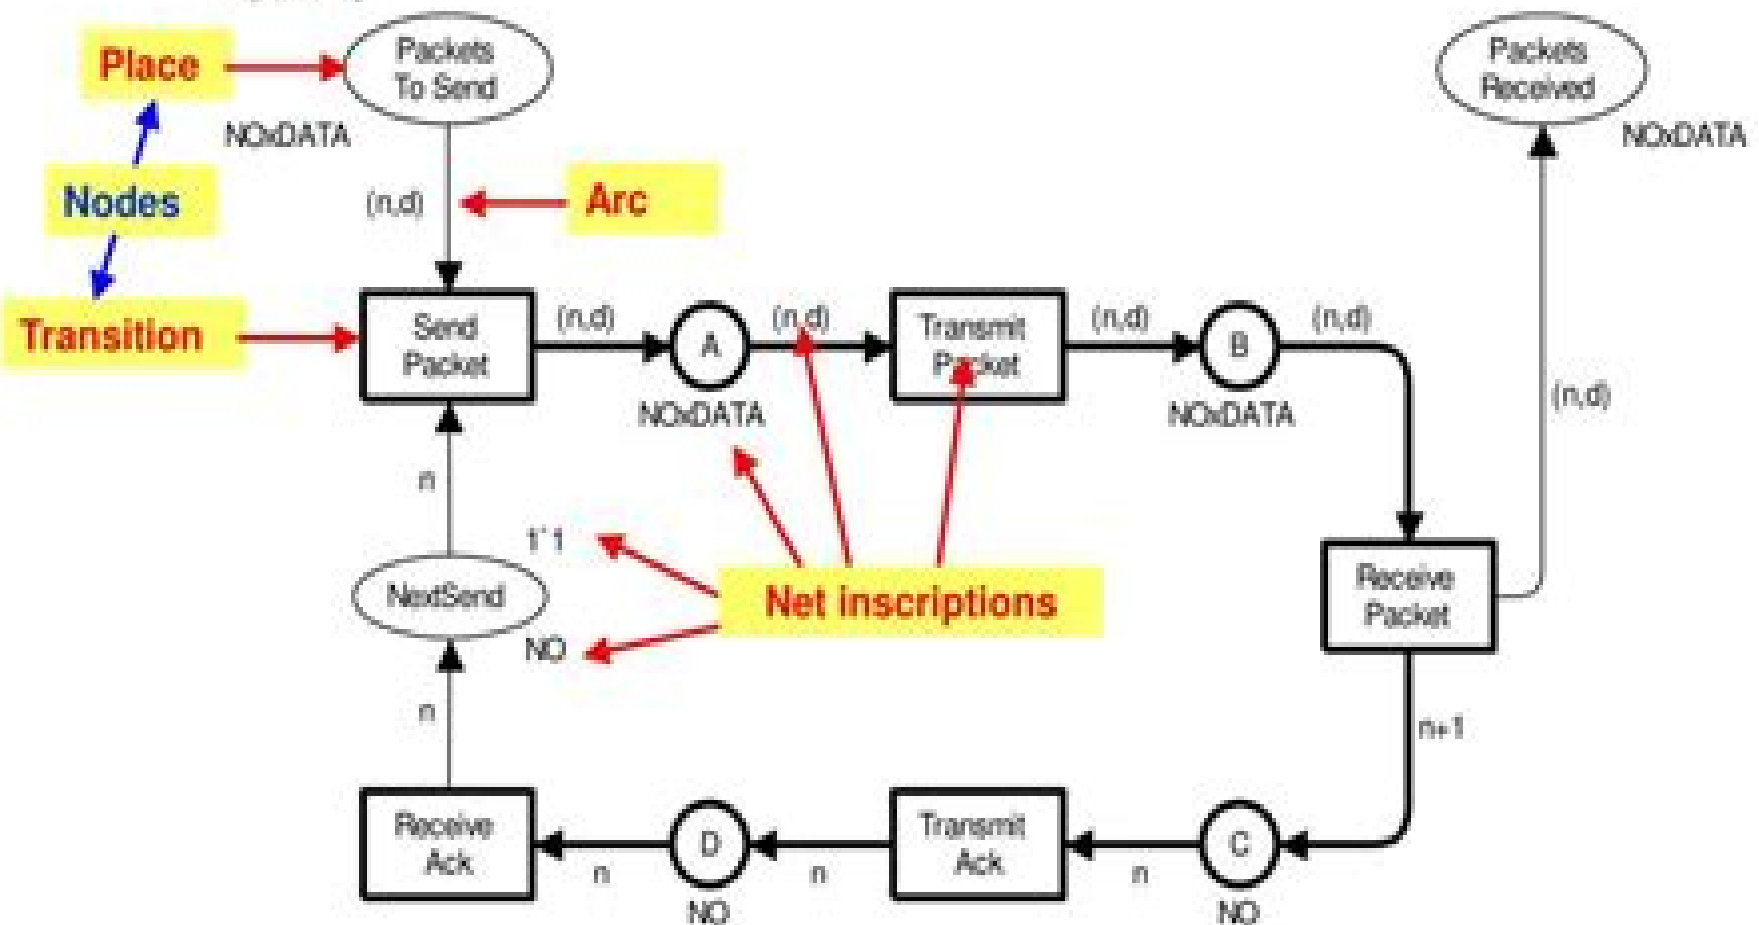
Place

Packets To Send

NOxDATA

Packets Received

NOxDATA

Nodes

(n,d)

Arc

Transition

Send Packet

(n,d)

A

(n,d)

Transmit Packet

(n,d)

B

(n,d)

NOxDATA

NOxDATA

(n,d)

n

1'1

NextSend

Net inscriptions

Receive Packet

NO

n

n+1

Receive Ack

n

D

n

Transmit Ack

n

C

NO

NO